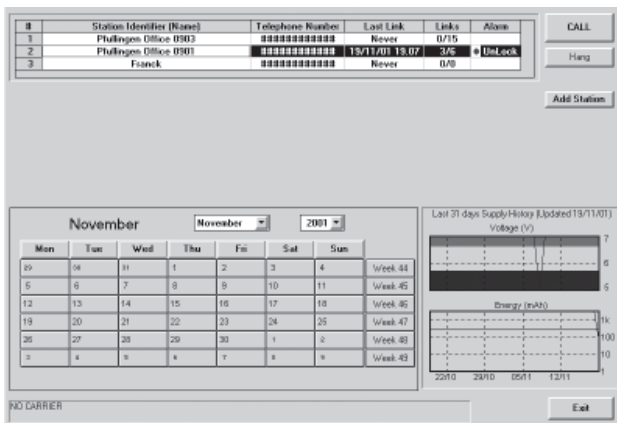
| # | Station Identifier (Name) | Telephone Number | Last Link | Links | Alarm |
|---|---|---|---|---|---|
| 1 | Pfullingen Office 0903 | ############ | Never | 0/15 | |
| 2 | Pfullingen Office 0901 | ############ | 19/11/01 19.07 | 3/6 | ● UnLock |
| 3 | Franck | ############ | Never | 0/0 | |

CALL

Hang

Add Station

November November 2001

| Mon | Tue | Wed | Thu | Fri | Sat | Sun | |
|---|---|---|---|---|---|---|---|
| 29 | 30 | 31 | 1 | 2 | 3 | 4 | Week 44 |
| 5 | 6 | 7 | 8 | 9 | 10 | 11 | Week 45 |
| 12 | 13 | 14 | 15 | 16 | 17 | 18 | Week 46 |
| 19 | 20 | 21 | 22 | 23 | 24 | 25 | Week 47 |
| 26 | 27 | 28 | 29 | 30 | 1 | 2 | Week 48 |
| 3 | 4 | 5 | 6 | 7 | 8 | 9 | Week 49 |

Last 31 days Supply History (Updated 19/11/01)

Voltage (V)

7
6
5

Energy (mAh)

1k
100
10
1

22/10 29/10 05/11 12/11

NO CARRIER

Exit